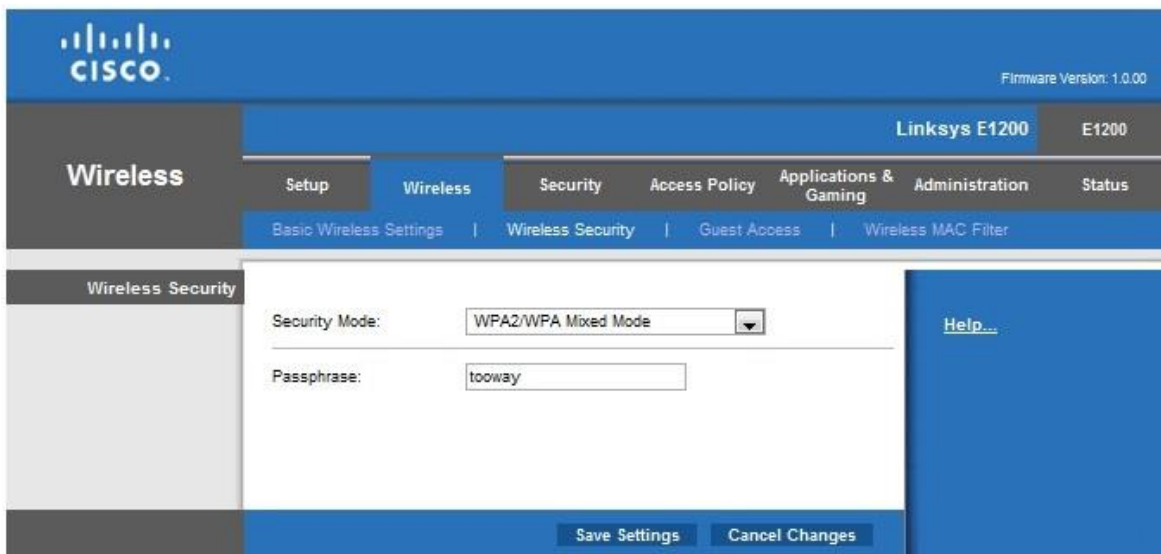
cisco.

Firmware Version: 1.0.00

Linksys E1200 E1200

Wireless

Setup | Wireless | Security | Access Policy | Applications & Gaming | Administration | Status

Basic Wireless Settings | Wireless Security | Guest Access | Wireless MAC Filter

Wireless Security

Security Mode: WPA2/WPA Mixed Mode

Passphrase: tooway

Help...

Save Settings Cancel Changes